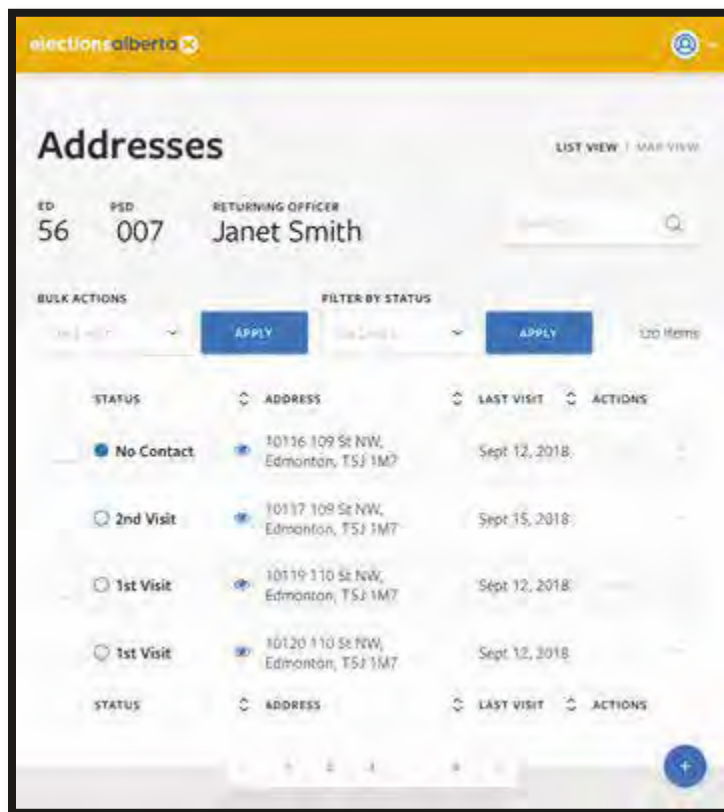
electionsalberta

Addresses

LIST VIEW | MAP VIEW

ED
56

PSD
007

RETURNING OFFICER
Janet Smith

Search

BULK ACTIONS

Select

APPLY

FILTER BY STATUS

Select

APPLY

120 Items

| | STATUS | ADDRESS | LAST VISIT | ACTIONS |
|---|---|---|---|---|
| | No Contact | 10116 109 St NW, Edmonton, T5J 1M7 | Sept 12, 2018 | |
| | 2nd Visit | 10117 109 St NW, Edmonton, T5J 1M7 | Sept 15, 2018 | |
| | 1st Visit | 10119 110 St NW, Edmonton, T5J 1M7 | Sept 12, 2018 | |
| | 1st Visit | 10120 110 St NW, Edmonton, T5J 1M7 | Sept 12, 2018 | |
| | STATUS | ADDRESS | LAST VISIT | ACTIONS |

1 2 3 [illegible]

+